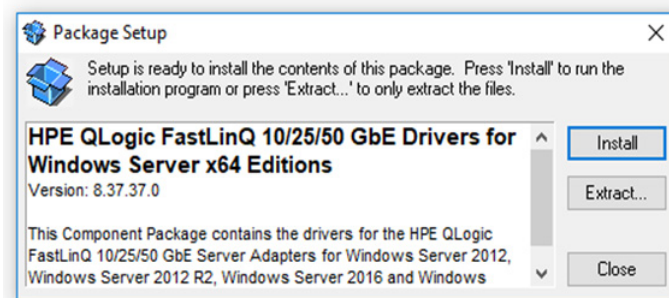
Package Setup

Setup is ready to install the contents of this package. Press 'Install' to run the installation program or press 'Extract...' to only extract the files.

HPE QLogic FastLinQ 10/25/50 GbE Drivers for Windows Server x64 Editions
Version: 8.37.37.0

This Component Package contains the drivers for the HPE QLogic FastLinQ 10/25/50 GbE Server Adapters for Windows Server 2012, Windows Server 2012 R2, Windows Server 2016 and Windows

Install

Extract...

Close